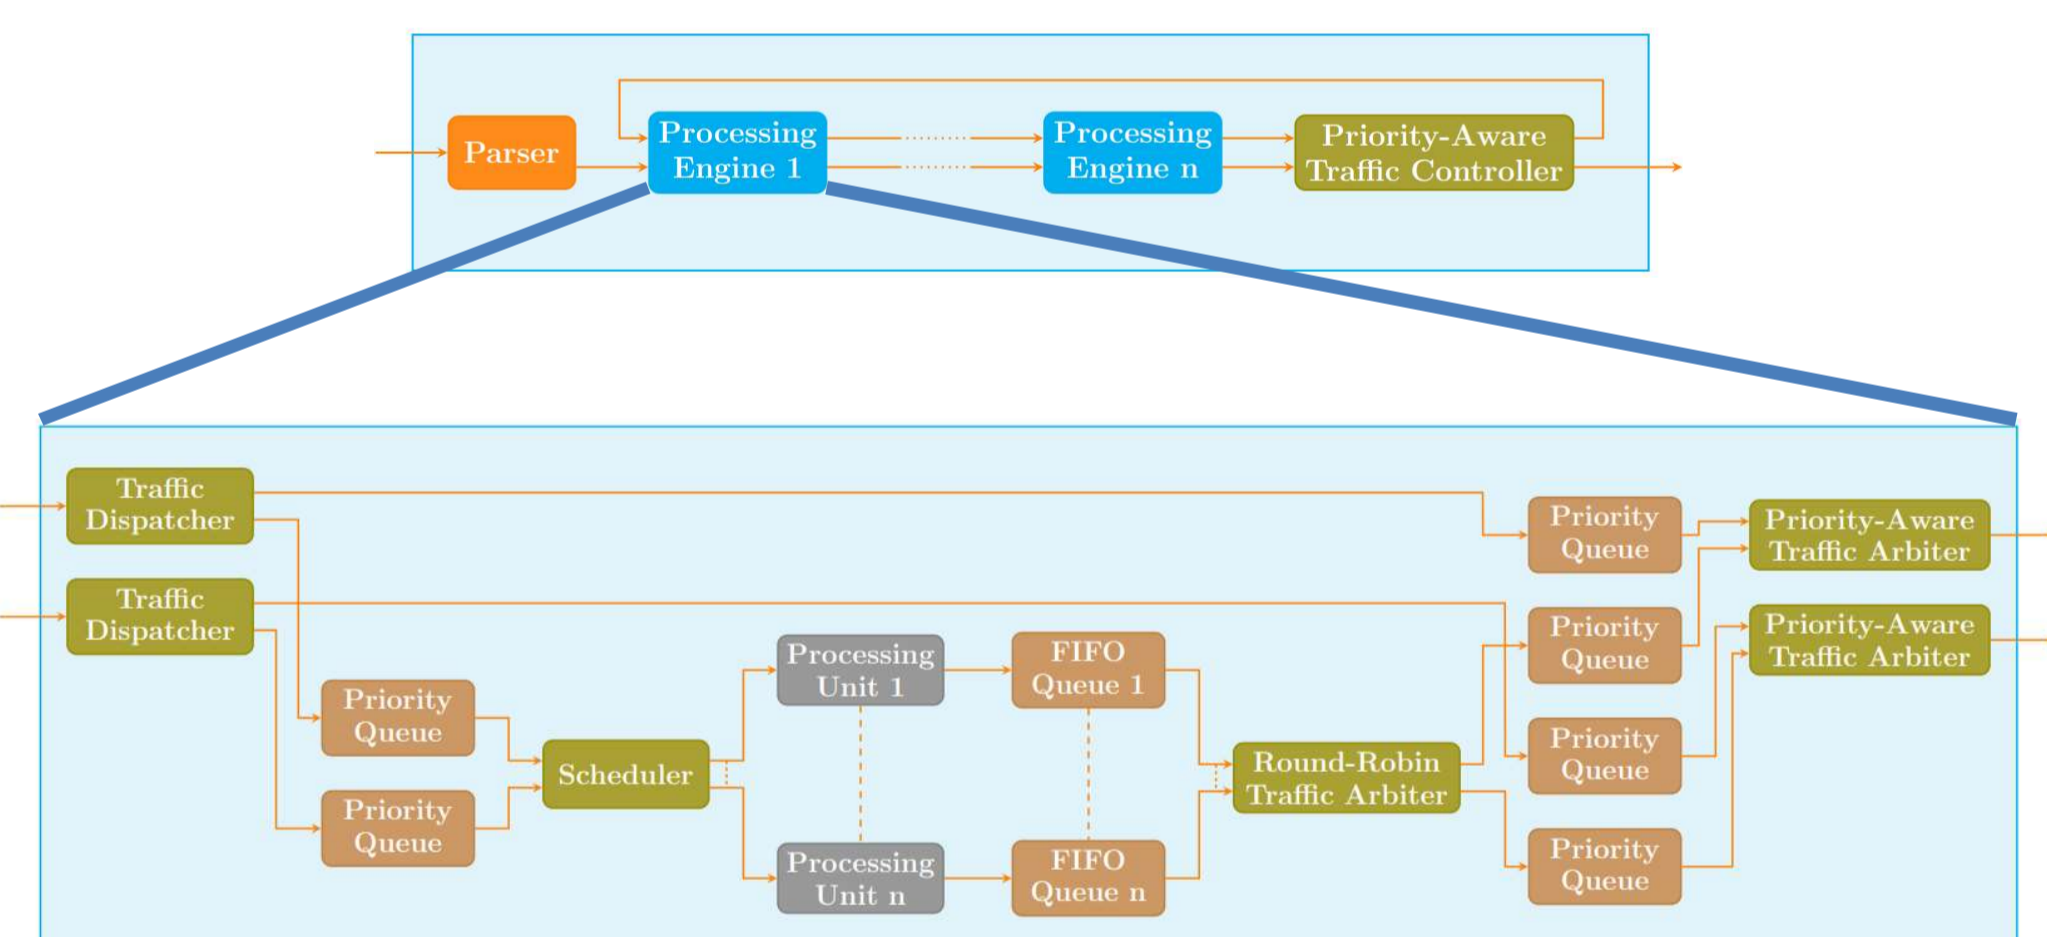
Parser
Processing Engine 1
Processing Engine n
Priority-Aware Traffic Controller

Traffic Dispatcher
Traffic Dispatcher
Priority Queue
Priority Queue
Scheduler
Processing Unit 1
Processing Unit n
FIFO Queue 1
FIFO Queue n
Round-Robin Traffic Arbiter
Priority Queue
Priority Queue
Priority Queue
Priority Queue
Priority-Aware Traffic Arbiter
Priority-Aware Traffic Arbiter